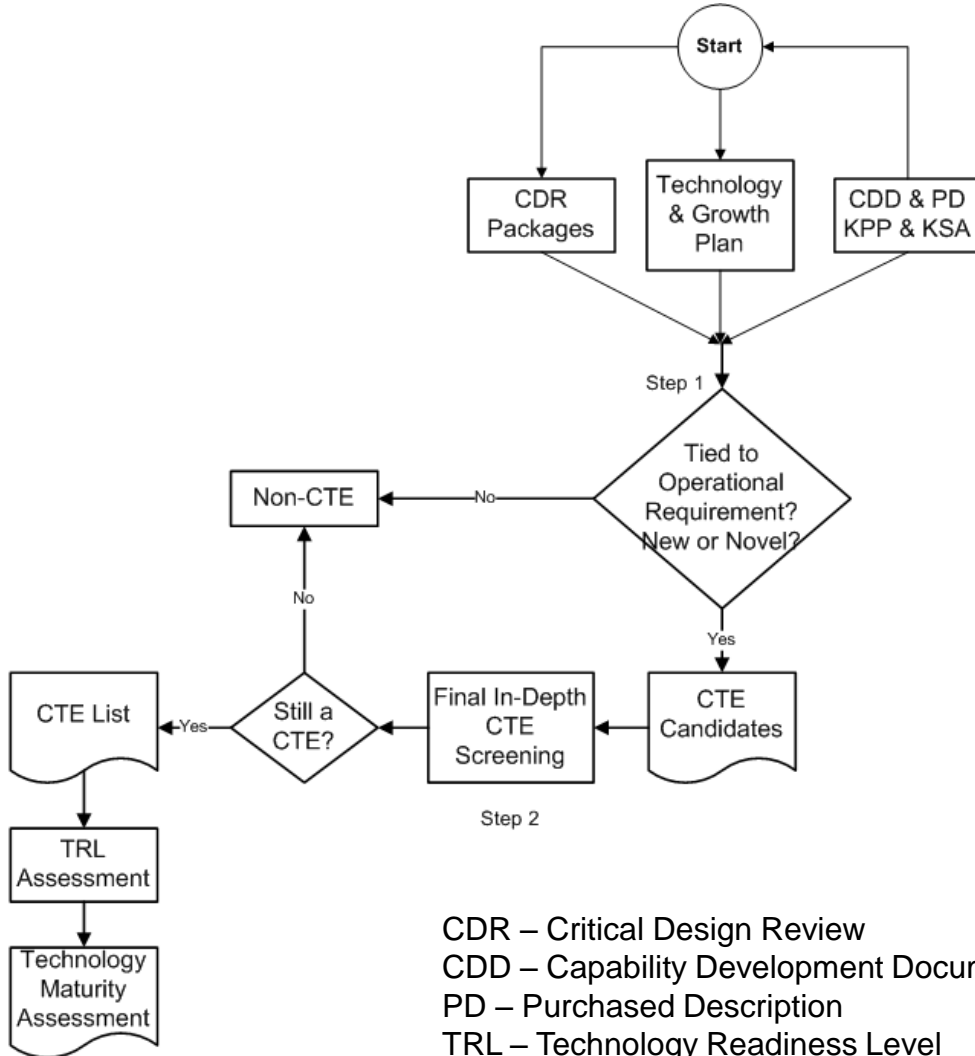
Start

CDR Packages

Technology & Growth Plan

CDD & PD KPP & KSA

Step 1

Tied to Operational Requirement? New or Novel?

No

Non-CTE

Yes

No

CTE Candidates

Final In-Depth CTE Screening

Still a CTE?

Yes

CTE List

Step 2

TRL Assessment

Technology Maturity Assessment

CDR – Critical Design Review
CDD – Capability Development Docur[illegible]
PD – Purchased Description
TRL – Technology Readiness Level